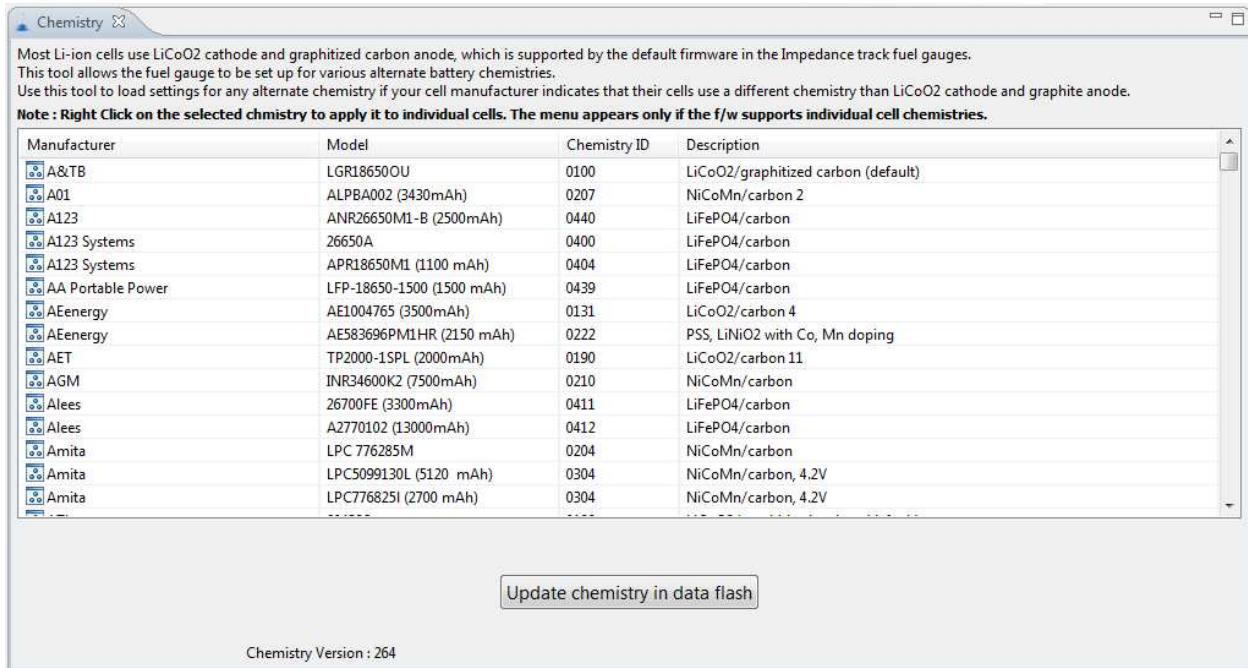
Chemistry

Most Li-ion cells use LiCoO2 cathode and graphitized carbon anode, which is supported by the default firmware in the Impedance track fuel gauges.
This tool allows the fuel gauge to be set up for various alternate battery chemistries.
Use this tool to load settings for any alternate chemistry if your cell manufacturer indicates that their cells use a different chemistry than LiCoO2 cathode and graphite anode.
Note : Right Click on the selected chmistry to apply it to individual cells. The menu appears only if the f/w supports individual cell chemistries.

| Manufacturer | Model | Chemistry ID | Description |
|---|---|---|---|
| A&TB | LGR18650OU | 0100 | LiCoO2/graphitized carbon (default) |
| A01 | ALPBA002 (3430mAh) | 0207 | NiCoMn/carbon 2 |
| A123 | ANR26650M1-B (2500mAh) | 0440 | LiFePO4/carbon |
| A123 Systems | 26650A | 0400 | LiFePO4/carbon |
| A123 Systems | APR18650M1 (1100 mAh) | 0404 | LiFePO4/carbon |
| AA Portable Power | LFP-18650-1500 (1500 mAh) | 0439 | LiFePO4/carbon |
| AEenergy | AE1004765 (3500mAh) | 0131 | LiCoO2/carbon 4 |
| AEenergy | AE583696PM1HR (2150 mAh) | 0222 | PSS, LiNiO2 with Co, Mn doping |
| AET | TP2000-1SPL (2000mAh) | 0190 | LiCoO2/carbon 11 |
| AGM | INR34600K2 (7500mAh) | 0210 | NiCoMn/carbon |
| Alees | 26700FE (3300mAh) | 0411 | LiFePO4/carbon |
| Alees | A2770102 (13000mAh) | 0412 | LiFePO4/carbon |
| Amita | LPC 776285M | 0204 | NiCoMn/carbon |
| Amita | LPC5099130L (5120 mAh) | 0304 | NiCoMn/carbon, 4.2V |
| Amita | LPC776825I (2700 mAh) | 0304 | NiCoMn/carbon, 4.2V |

Update chemistry in data flash

Chemistry Version : 264